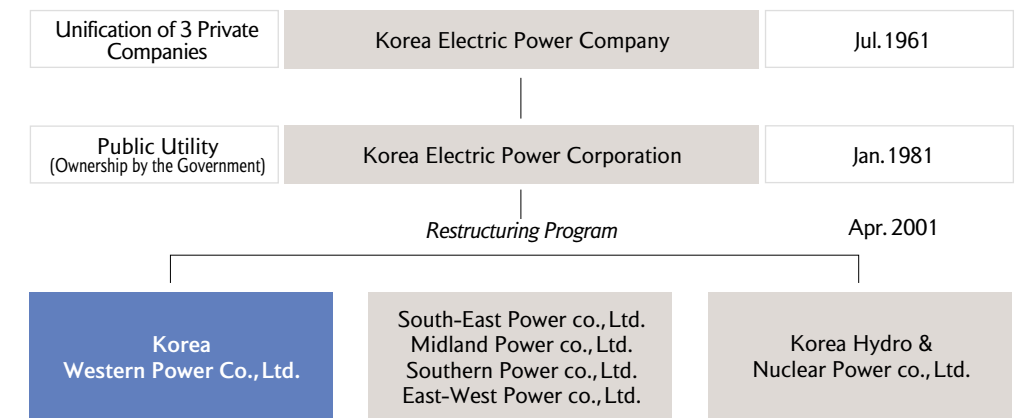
Unification of 3 Private Companies

Korea Electric Power Company

Jul.1961

Public Utility
(Ownership by the Government)

Korea Electric Power Corporation

Jan.1981

Restructuring Program

Apr. 2001

Korea
Western Power Co., Ltd.

South-East Power co., Ltd.
Midland Power co., Ltd.
Southern Power co., Ltd.
East-West Power co., Ltd.

Korea Hydro & Nuclear Power co., Ltd.